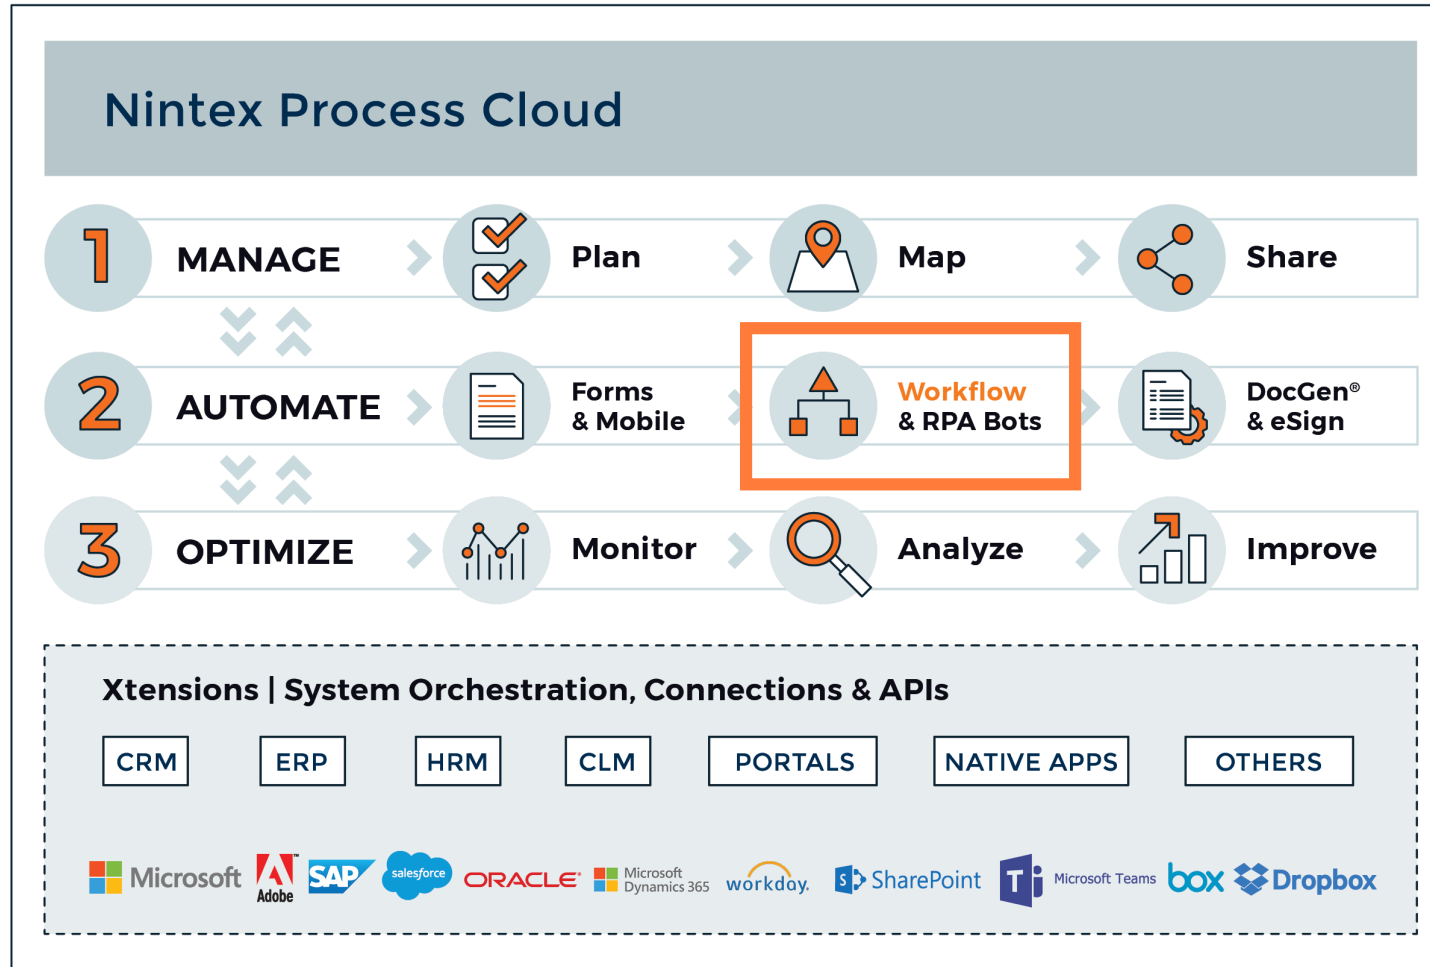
Nintex Process Cloud

1 MANAGE
Plan
Map
Share

2 AUTOMATE
Forms & Mobile
Workflow & RPA Bots
DocGen® & eSign

3 OPTIMIZE
Monitor
Analyze
Improve

Xtensions | System Orchestration, Connections & APIs

CRM
ERP
HRM
CLM
PORTALS
NATIVE APPS
OTHERS

Microsoft
Adobe
SAP
salesforce
ORACLE
Microsoft Dynamics 365
workday.
SharePoint
Microsoft Teams
box
Dropbox